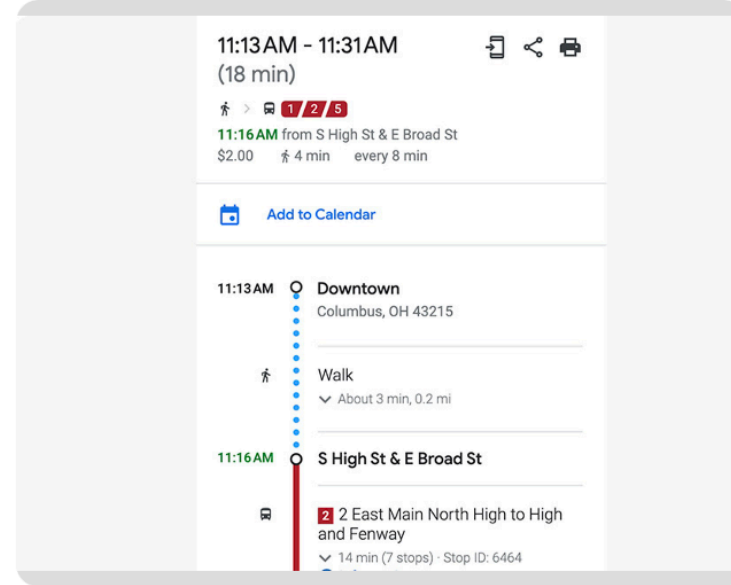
11:13 AM - 11:31 AM
(18 min)

1 / 2 / 5

11:16 AM from S High St & E Broad St
$2.00 4 min every 8 min

Add to Calendar

11:13 AM Downtown
Columbus, OH 43215

Walk
About 3 min, 0.2 mi

11:16 AM S High St & E Broad St

2 2 East Main North High to High and Fenway
14 min (7 stops) · Stop ID: 6464